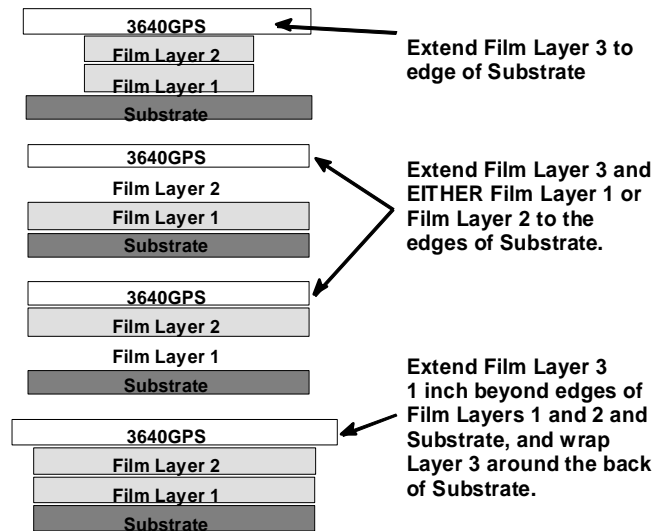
3640GPS

Film Layer 2

Film Layer 1

Substrate

Extend Film Layer 3 to edge of Substrate

3640GPS

Film Layer 2

Film Layer 1

Substrate

Extend Film Layer 3 and EITHER Film Layer 1 or Film Layer 2 to the edges of Substrate.

3640GPS

Film Layer 2

Film Layer 1

Substrate

Extend Film Layer 3 1 inch beyond edges of Film Layers 1 and 2 and Substrate, and wrap Layer 3 around the back of Substrate.

3640GPS

Film Layer 2

Film Layer 1

Substrate